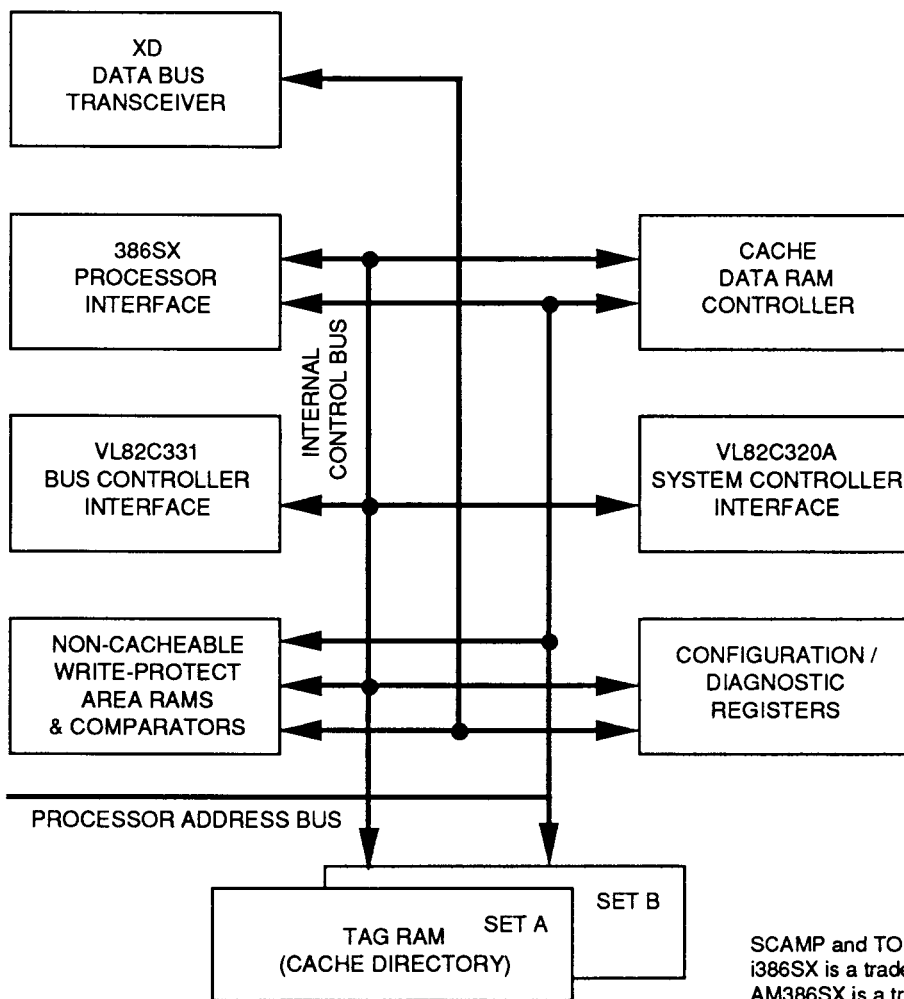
XD
DATA BUS
TRANSCEIVER

386SX
PROCESSOR
INTERFACE

CACHE
DATA RAM
CONTROLLER

INTERNAL
CONTROL BUS

VL82C331
BUS CONTROLLER
INTERFACE

VL82C320A
SYSTEM CONTROLLER
INTERFACE

NON-CACHEABLE
WRITE-PROTECT
AREA RAMS
& COMPARATORS

CONFIGURATION /
DIAGNOSTIC
REGISTERS

PROCESSOR ADDRESS BUS

SET B

SET A

TAG RAM
(CACHE DIRECTORY)

SCAMP and TO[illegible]
i386SX is a trad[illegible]
AM386SX is a tr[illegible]